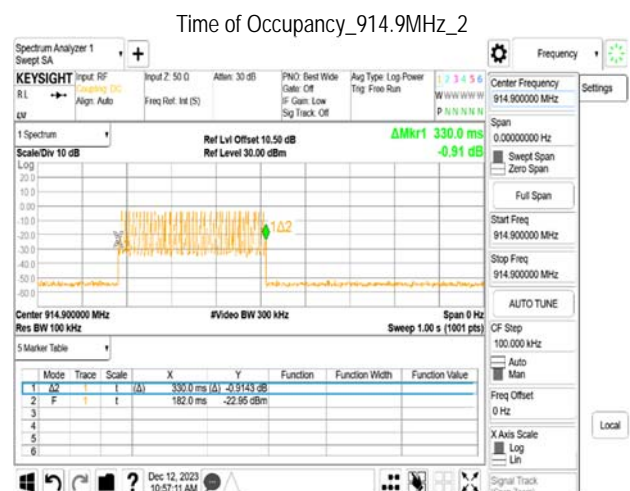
Time of Occupancy_914.9MHz_2

Spectrum Analyzer 1
Swept SA

Frequency

KEYSIGHT Input: RF
Coupling: DC
Align: Auto

Input Z: 50 Ω
Freq Ref: Int (S)

Atten: 30 dB

PNO: Best Wide
Gate: Off
IF Gain: Low
Sig Track: Off

Avg Type: Log-Power
Trig: Free Run

1 2 3 4 5 6
W W W W W W
P N N N N N

Center Frequency
914.900000 MHz

Settings

1 Spectrum

Scale/Div 10 dB

Ref Lvl Offset 10.50 dB
Ref Level 30.00 dBm

ΔMkr1 330.0 ms
-0.91 dB

Log
20.0
10.0
0.00
-10.0
-20.0
-30.0
-40.0
-50.0
-60.0

1Δ2

Center 914.900000 MHz
Res BW 100 kHz

#Video BW 300 kHz

Span 0 Hz
Sweep 1.00 s (1001 pts)

Span
0.00000000 Hz

Swept Span
Zero Span

Full Span

Start Freq
914.900000 MHz

Stop Freq
914.900000 MHz

AUTO TUNE

CF Step
100.000 kHz
Auto
Man

Freq Offset
0 Hz

X Axis Scale
Log
Lin

Signal Track

Local

5 Marker Table

| | Mode | Trace | Scale | X | Y | Function | Function Width | Function Value |
|---|---|---|---|---|---|---|---|---|
| 1 | Δ2 | 1 | t | (Δ) 330.0 ms (Δ) | -0.9143 dB | | | |
| 2 | F | 1 | t | 182.0 ms | -22.95 dBm | | | |
| 3 | | | | | | | | |
| 4 | | | | | | | | |
| 5 | | | | | | | | |
| 6 | | | | | | | | |

Dec 12, 2023
10:57:11 AM